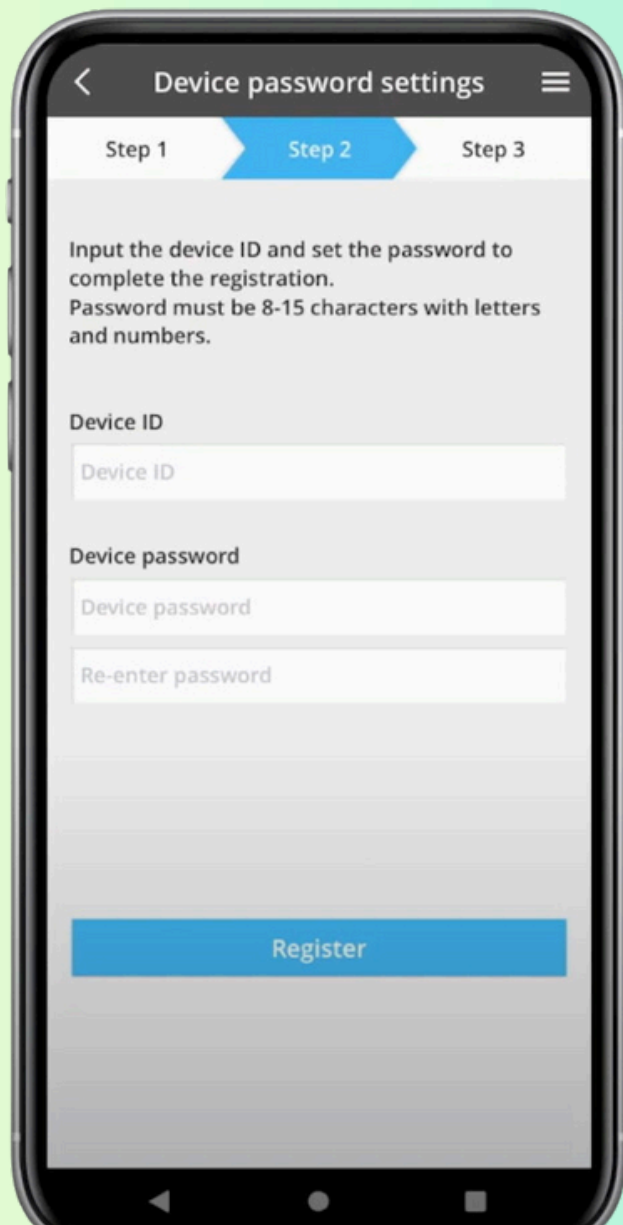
Device password settings

Step 1
Step 2
Step 3

Input the device ID and set the password to complete the registration.
Password must be 8-15 characters with letters and numbers.

Device ID

Device ID

Device password

Device password

Re-enter password

Register